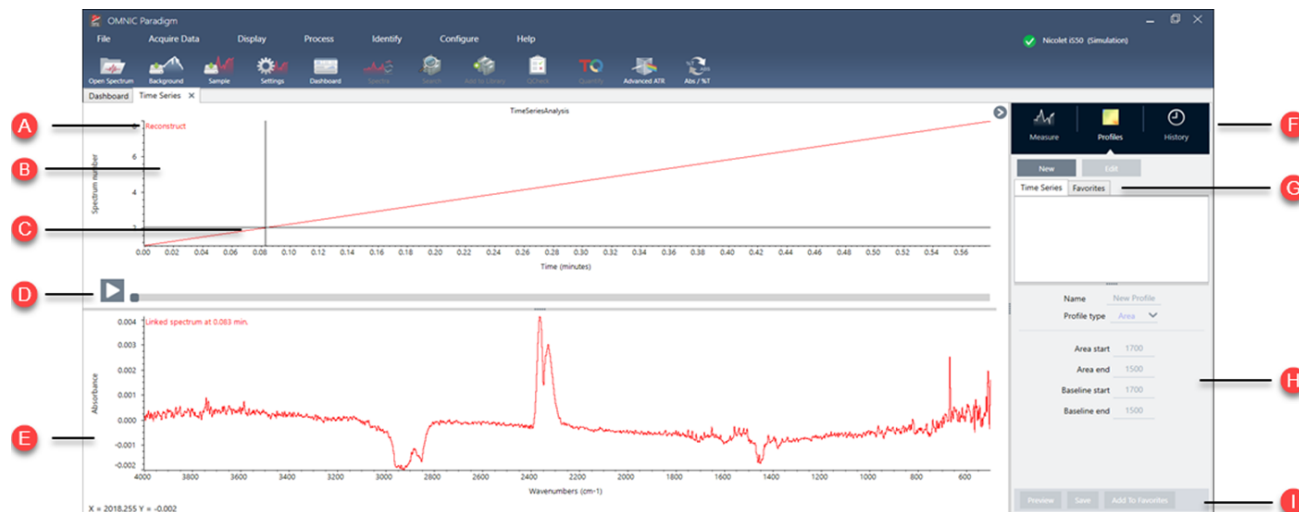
OMNIC Paradigm

File Acquire Data Display Process Identify Configure Help

Nicolet iS50 (Simulation)

Open Spectrum Background Sample Settings Dashboard Spectra Search Add to Library QCheck Quantify Advanced ATR Abs / %T

Dashboard Time Series ×

TimeSeriesAnalysis

Reconstruct

Spectrum number

8
6
4
2
0

0.00 0.02 0.04 0.06 0.08 0.10 0.12 0.14 0.16 0.18 0.20 0.22 0.24 0.26 0.28 0.30 0.32 0.34 0.36 0.38 0.40 0.42 0.44 0.46 0.48 0.50 0.52 0.54 0.56

Time (minutes)

Linked spectrum at 0.083 min.

Absorbance

0.004
0.003
0.002
0.001
0.000
-0.001
-0.002

4000 3800 3600 3400 3200 3000 2800 2600 2400 2200 2000 1800 1600 1400 1200 1000 800 600

Wavenumbers (cm-1)

X = 2018.255 Y = -0.002

Measure Profiles History

New Edit

Time Series Favorites

Name New Profile

Profile type Area

Area start 1700

Area end 1500

Baseline start 1700

Baseline end 1500

Preview Save Add To Favorites

A
B
C
D
E
F
G
H
I